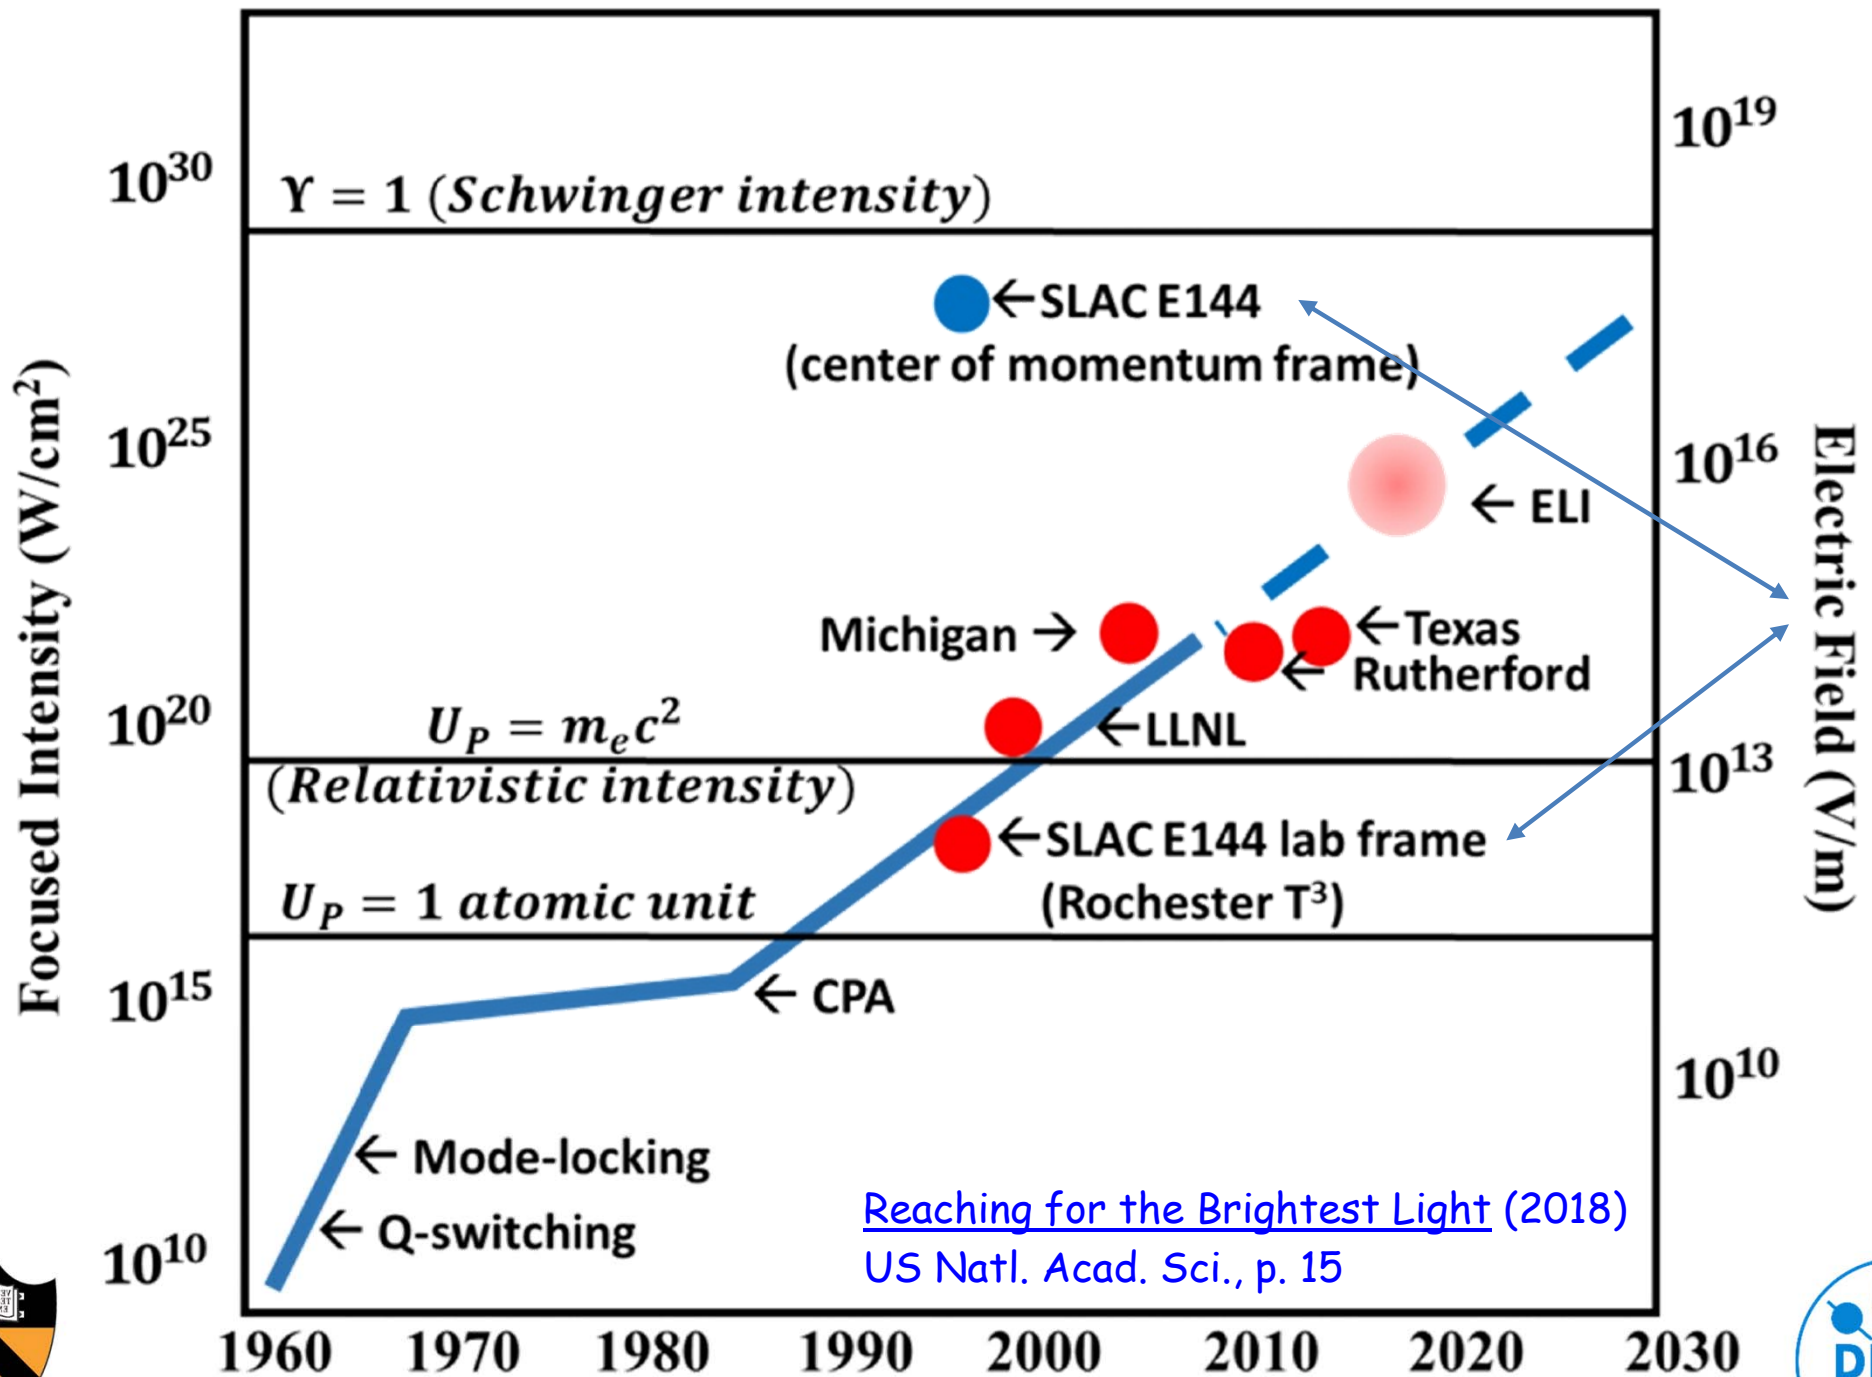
Focused Intensity (W/cm$^2$)

$10^{30}$
$10^{25}$
$10^{20}$
$10^{15}$
$10^{10}$

$\Upsilon = 1$ (Schwinger intensity)

←SLAC E144 (center of momentum frame)

← ELI

Michigan →

←Texas

← Rutherford

$U_P = m_e c^2$

←LLNL

(Relativistic intensity)

←SLAC E144 lab frame (Rochester T$^3$)

$U_P = 1$ atomic unit

← CPA

← Mode-locking

← Q-switching

Reaching for the Brightest Light (2018) US Natl. Acad. Sci., p. 15

$10^{19}$
$10^{16}$
$10^{13}$
$10^{10}$

Electric Field (V/m)

1960 1970 1980 1990 2000 2010 2020 2030